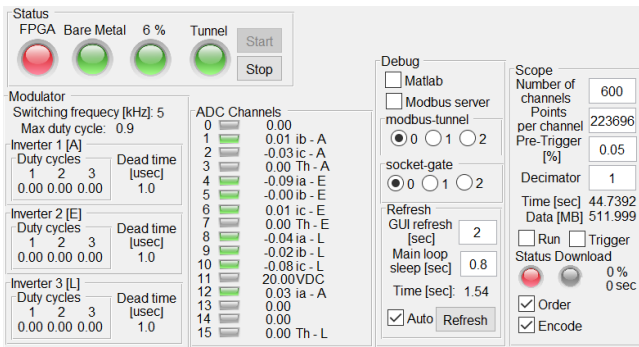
Status
FPGA Bare Metal 6 % Tunnel
Start
Stop

Modulator
Switching frequency [kHz]: 5
Max duty cycle: 0.9

Inverter 1 [A]
Duty cycles
1 2 3
0.00 0.00 0.00
Dead time [usec]
1.0

Inverter 2 [E]
Duty cycles
1 2 3
0.00 0.00 0.00
Dead time [usec]
1.0

Inverter 3 [L]
Duty cycles
1 2 3
0.00 0.00 0.00
Dead time [usec]
1.0

ADC Channels
0 0.00
1 0.01 ib - A
2 -0.03 ic - A
3 0.00 Th - A
4 -0.09 ia - E
5 -0.00 ib - E
6 0.01 ic - E
7 0.00 Th - E
8 -0.04 ia - L
9 -0.02 ib - L
10 -0.08 ic - L
11 20.00VDC
12 0.03 ia - A
13 0.00
14 0.00
15 0.00 Th - L

Debug
Matlab
Modbus server
modbus-tunnel
0 1 2
socket-gate
0 1 2

Refresh
GUI refresh [sec] 2
Main loop sleep [sec] 0.8
Time [sec]: 1.54
Auto Refresh

Scope
Number of channels 600
Points per channel 223696
Pre-Trigger [%] 0.05
Decimator 1
Time [sec] 44.7392
Data [MB] 511.999
Run Trigger
Status Download
0 %
0 sec
Order
Encode